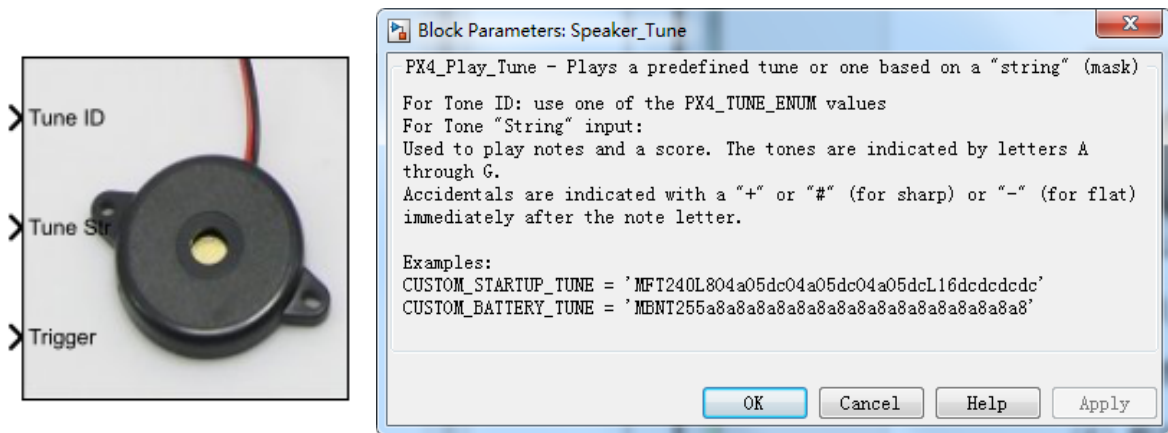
Tune ID

Tune Str

Trigger

Block Parameters: Speaker_Tune

PX4_Play_Tune - Plays a predefined tune or one based on a "string" (mask)

For Tone ID: use one of the PX4_TUNE_ENUM values
For Tone "String" input:
Used to play notes and a score. The tones are indicated by letters A through G.
Accidentals are indicated with a "+" or "#" (for sharp) or "-" (for flat) immediately after the note letter.

Examples:
CUSTOM_STARTUP_TUNE = 'MFT240L804a05dc04a05dc04a05dcL16dcdcdcdc'
CUSTOM_BATTERY_TUNE = 'MBNT255a8a8a8a8a8a8a8a8a8a8a8a8a8a8a8a8'

OK Cancel Help Apply